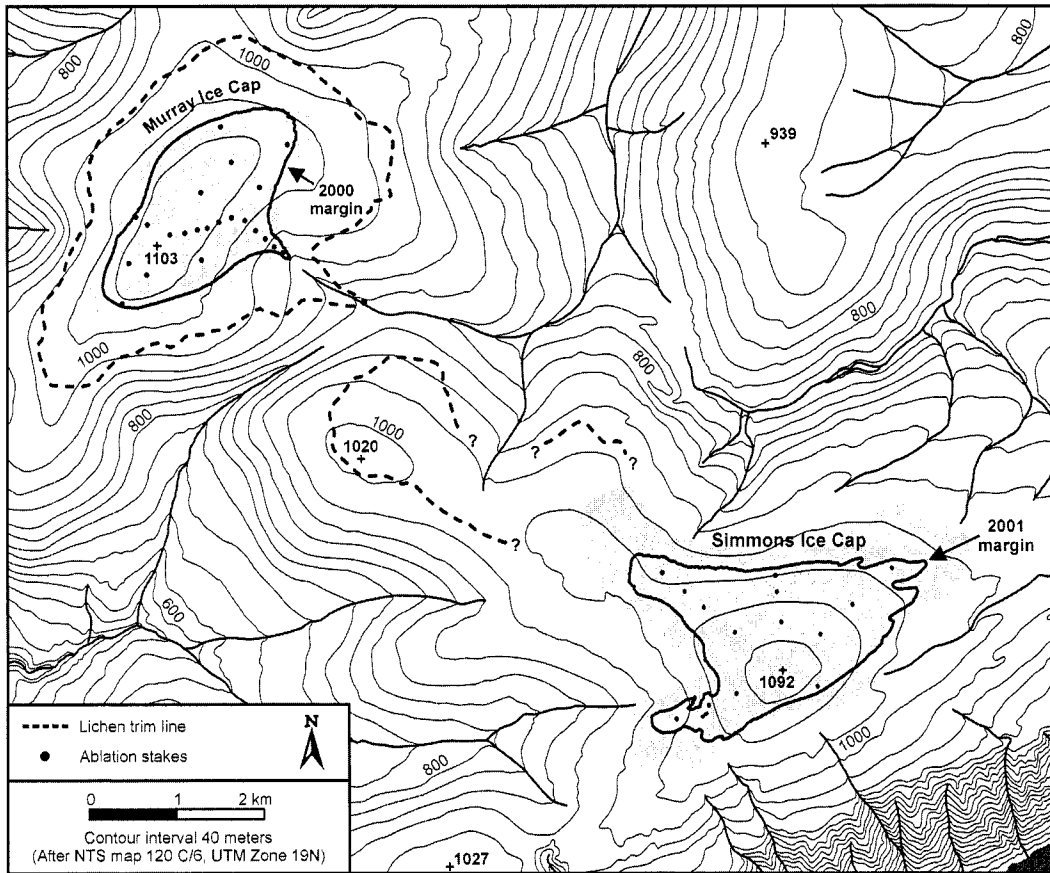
800
1000
800
Murray Ice Cap
2000 margin
939
1103
800
1000
800
800
1000
1020
?
?
?
?
Simmons Ice Cap
2001 margin
600
1092
1000
800
Lichen trim line
Ablation stakes
N
0
1
2 km
Contour interval 40 meters
(After NTS map 120 C/6, UTM Zone 19N)
1027